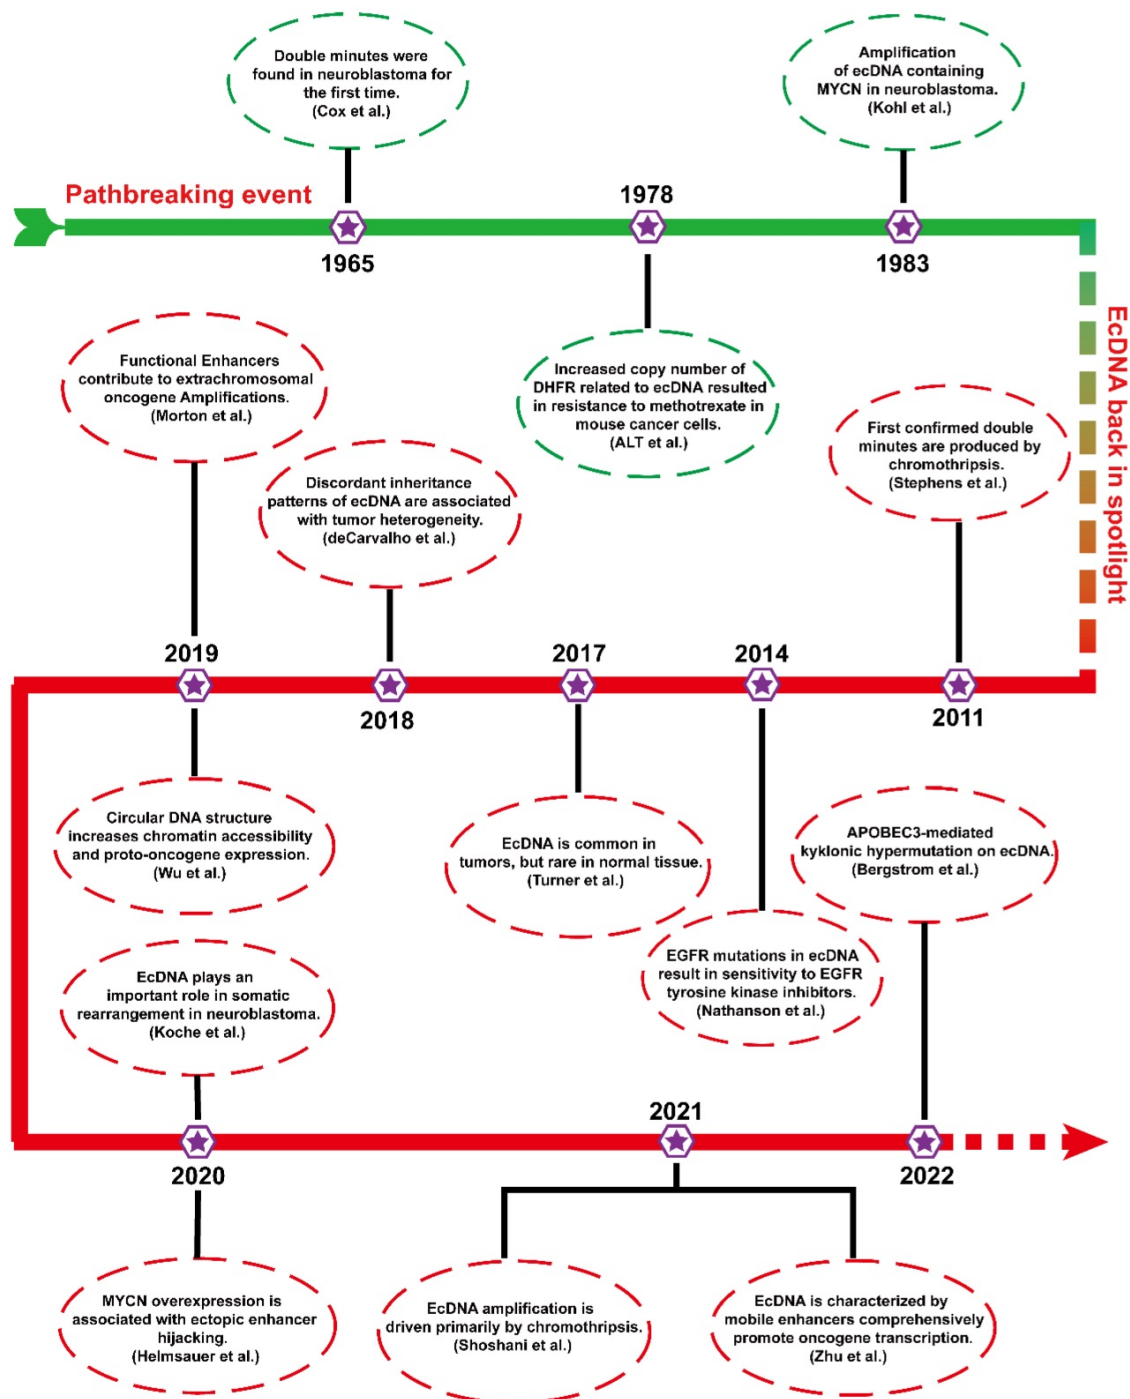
Double minutes were found in neuroblastoma for the first time. (Cox et al.)

Amplification of ecDNA containing MYCN in neuroblastoma. (Kohl et al.)

Pathbreaking event

1965

1978

1983

EcDNA back in spotlight

Functional Enhancers contribute to extrachromosomal oncogene Amplifications. (Morton et al.)

Increased copy number of DHFR related to ecDNA resulted in resistance to methotrexate in mouse cancer cells. (ALT et al.)

First confirmed double minutes are produced by chromothripsis. (Stephens et al.)

Discordant inheritance patterns of ecDNA are associated with tumor heterogeneity. (deCarvalho et al.)

2019

2018

2017

2014

2011

Circular DNA structure increases chromatin accessibility and proto-oncogene expression. (Wu et al.)

EcDNA is common in tumors, but rare in normal tissue. (Turner et al.)

APOBEC3-mediated kyklonic hypermutation on ecDNA. (Bergstrom et al.)

EcDNA plays an important role in somatic rearrangement in neuroblastoma. (Koche et al.)

EGFR mutations in ecDNA result in sensitivity to EGFR tyrosine kinase inhibitors. (Nathanson et al.)

2021

2020

2022

MYCN overexpression is associated with ectopic enhancer hijacking. (Helmsauer et al.)

EcDNA amplification is driven primarily by chromothripsis. (Shoshani et al.)

EcDNA is characterized by mobile enhancers comprehensively promote oncogene transcription. (Zhu et al.)